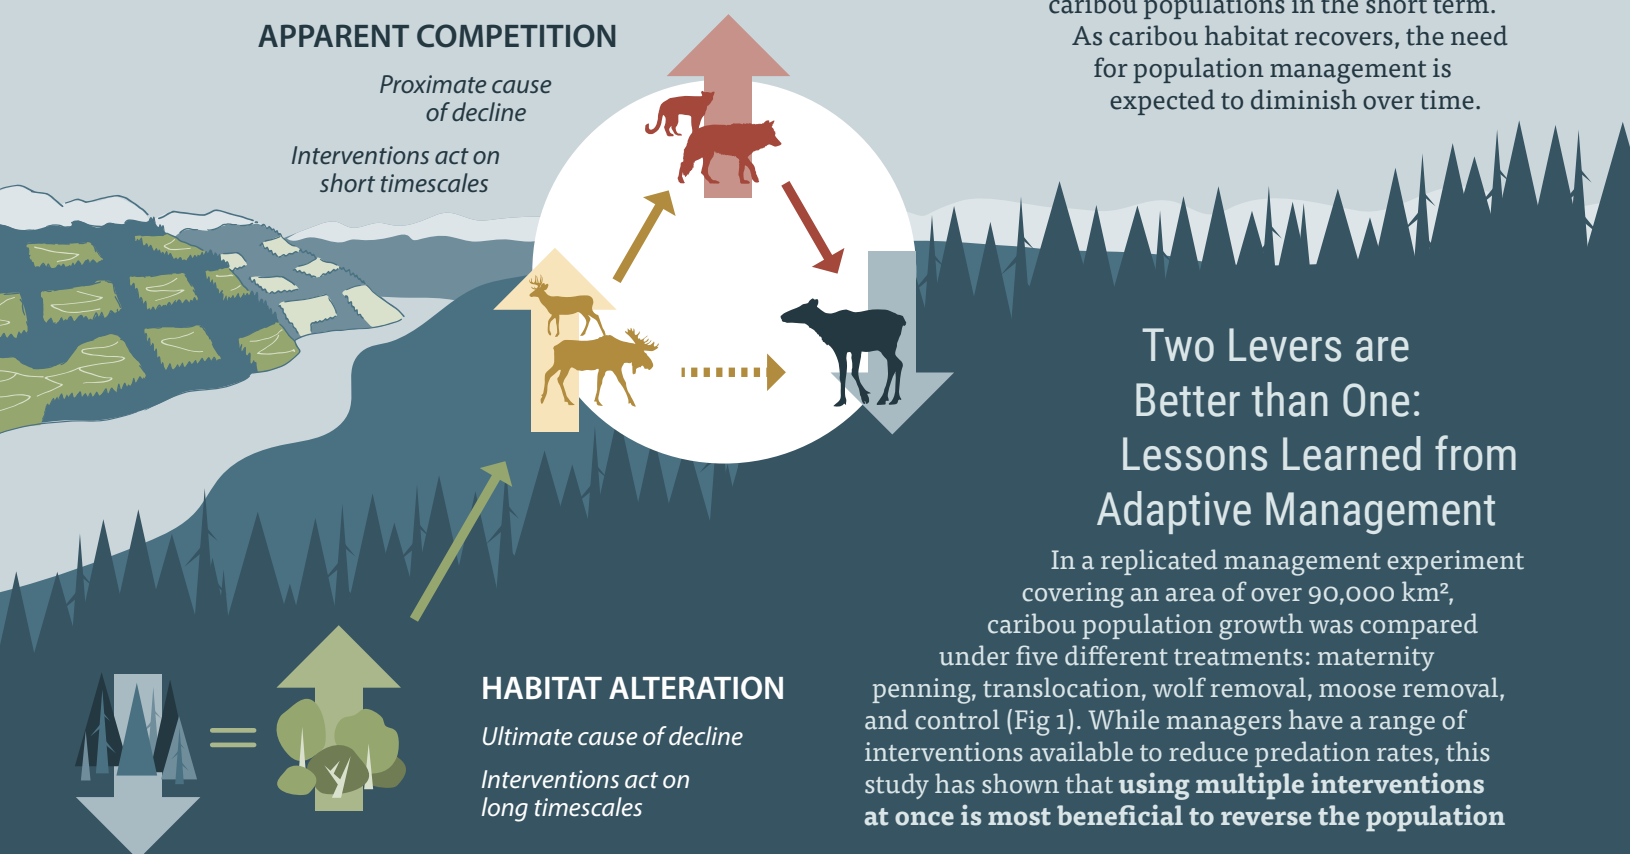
APPARENT COMPETITION

Proximate cause of decline

Interventions act on short timescales

caribou populations in the short term. As caribou habitat recovers, the need for population management is expected to diminish over time.

Two Levers are Better than One: Lessons Learned from Adaptive Management

In a replicated management experiment covering an area of over 90,000 km², caribou population growth was compared under five different treatments: maternity penning, translocation, wolf removal, moose removal, and control (Fig 1). While managers have a range of interventions available to reduce predation rates, this study has shown that **using multiple interventions at once is most beneficial to reverse the population**

HABITAT ALTERATION

Ultimate cause of decline

Interventions act on long timescales